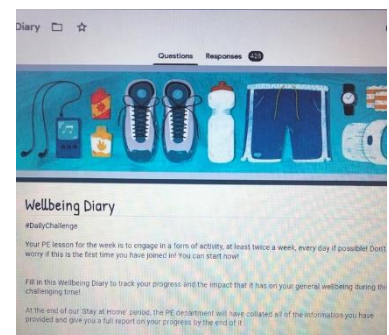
Diary

Questions Responses 420

Wellbeing Diary

#DailyChallenge

Your PE lesson for the week is to engage in a form of activity, at least twice a week, every day if possible! Don't worry if this is the first time you have joined in! You can start now!

Fill in this Wellbeing Diary to track your progress and the impact that it has on your general wellbeing during this challenging time!

At the end of our 'Stay at Home' period, the PE department will have collated all of the information you have provided and give you a full report on your progress by the end of it